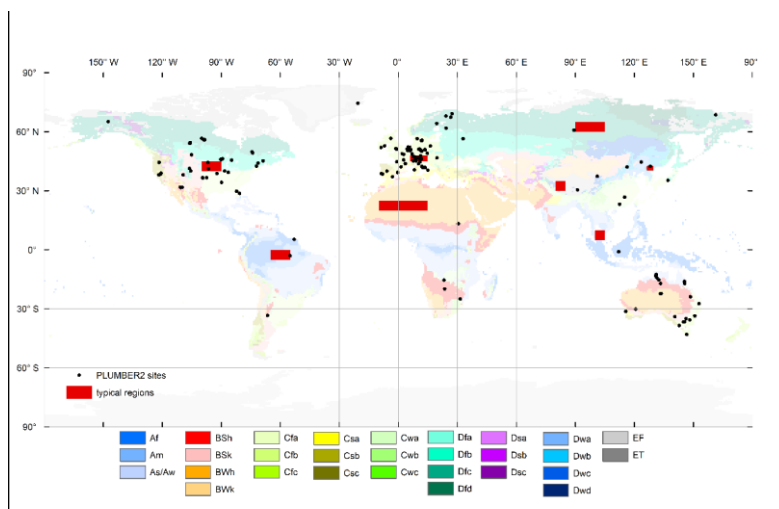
150° W 120° W 90° W 60° W 30° W 0° 30° E 60° E 90° E 120° E 150° E 90°

90°
60° N
30° N
0°
30° S
60° S
90°

PLUMBER2 sites
typical regions

Af
Am
As/Aw
BSh
BSk
BWh
BWk
Cfa
Cfb
Cfc
Csa
Csb
Csc
Cwa
Cwb
Cwc
Dfa
Dfb
Dfc
Dfd
Dsa
Dsb
Dsc
Dwa
Dwb
Dwc
Dwd
EF
ET